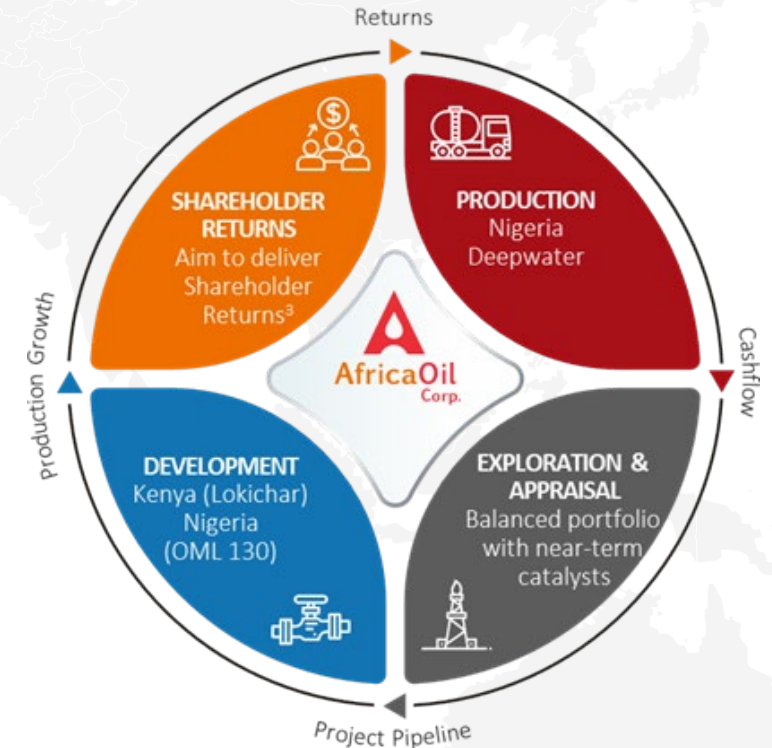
Returns

SHAREHOLDER RETURNS
Aim to deliver Shareholder Returns³

PRODUCTION
Nigeria Deepwater

Cashflow

AfricaOil Corp.

Production Growth

DEVELOPMENT
Kenya (Lokichar) Nigeria (OML 130)

EXPLORATION & APPRAISAL
Balanced portfolio with near-term catalysts

Project Pipeline